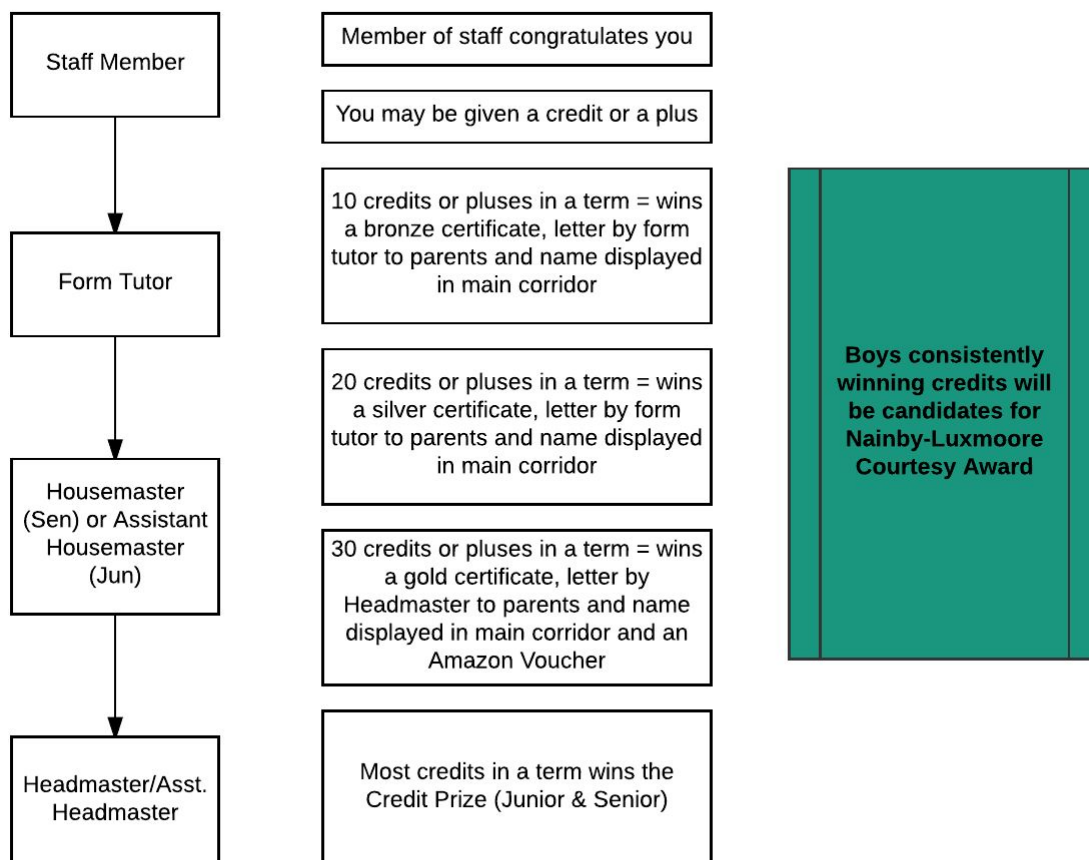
Staff Member

Form Tutor

Housemaster (Sen) or Assistant Housemaster (Jun)

Headmaster/Asst. Headmaster

Member of staff congratulates you

You may be given a credit or a plus

10 credits or pluses in a term = wins a bronze certificate, letter by form tutor to parents and name displayed in main corridor

20 credits or pluses in a term = wins a silver certificate, letter by form tutor to parents and name displayed in main corridor

30 credits or pluses in a term = wins a gold certificate, letter by Headmaster to parents and name displayed in main corridor and an Amazon Voucher

Most credits in a term wins the Credit Prize (Junior & Senior)

Boys consistently winning credits will be candidates for Nainby-Luxmoore Courtesy Award